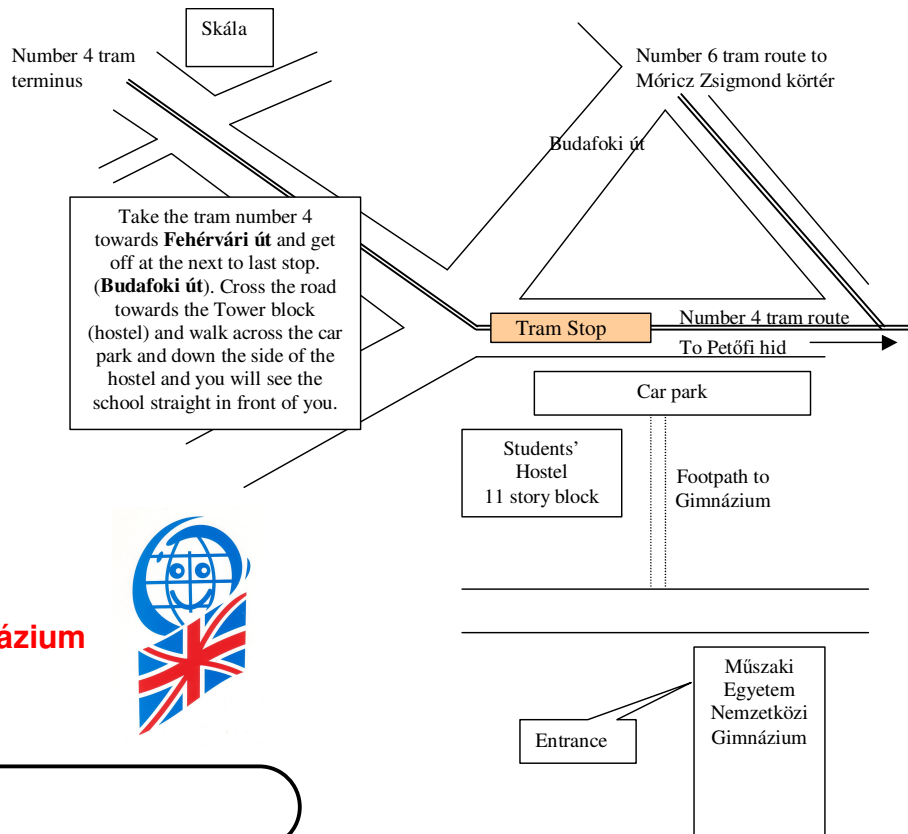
Skála

Number 4 tram terminus

Number 6 tram route to Móricz Zsigmond körtér

Budafoki út

Take the tram number 4 towards **Fehérvári út** and get off at the next to last stop. (**Budafoki út**). Cross the road towards the Tower block (hostel) and walk across the car park and down the side of the hostel and you will see the school straight in front of you.

Tram Stop

Number 4 tram route

To Petőfi hid

Car park

Students' Hostel 11 story block

Footpath to Gimnázium

ázium

Műszaki Egyetem Nemzetközi Gimnázium

Entrance